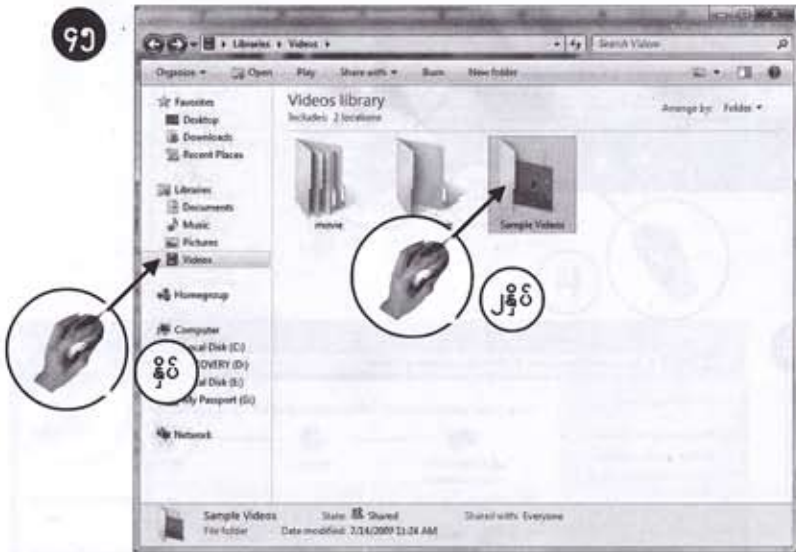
၅၇

Libraries ▸ Videos ▸

Search Videos

Organize ▾ Open Play Share with ▾ Burn New folder

Favorites
Desktop
Downloads
Recent Places

Libraries
Documents
Music
Pictures
Videos

Homegroup

Computer
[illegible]al Disk (C:)
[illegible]OVERY (D:)
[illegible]al Disk (E:)
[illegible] Passport (G:)

Network

Videos library
Includes: 2 locations

Arrange by: Folder ▾

movie

Sample Videos

နှိပ်

၂နှိပ်

Sample Videos State: Shared Shared with: Everyone
File folder Date modified: 7/14/2009 11:24 AM